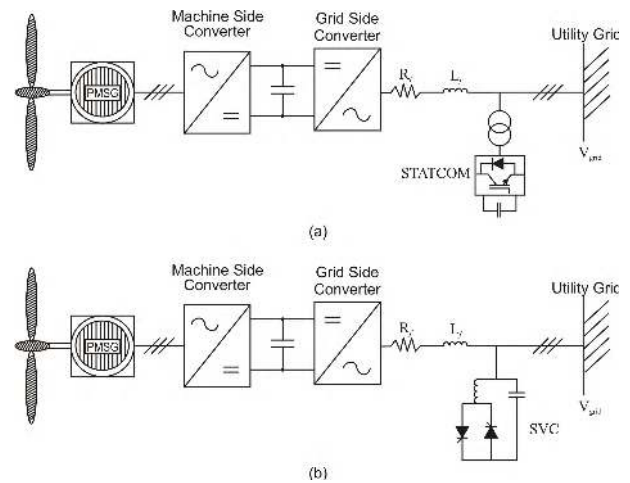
PMSG

Machine Side Converter

Grid Side Converter

$R_f$

$L_f$

Utility Grid

STATCOM

$V_{grid}$

(a)

PMSG

Machine Side Converter

Grid Side Converter

$R_f$

$L_f$

Utility Grid

SVC

$V_{grid}$

(b)